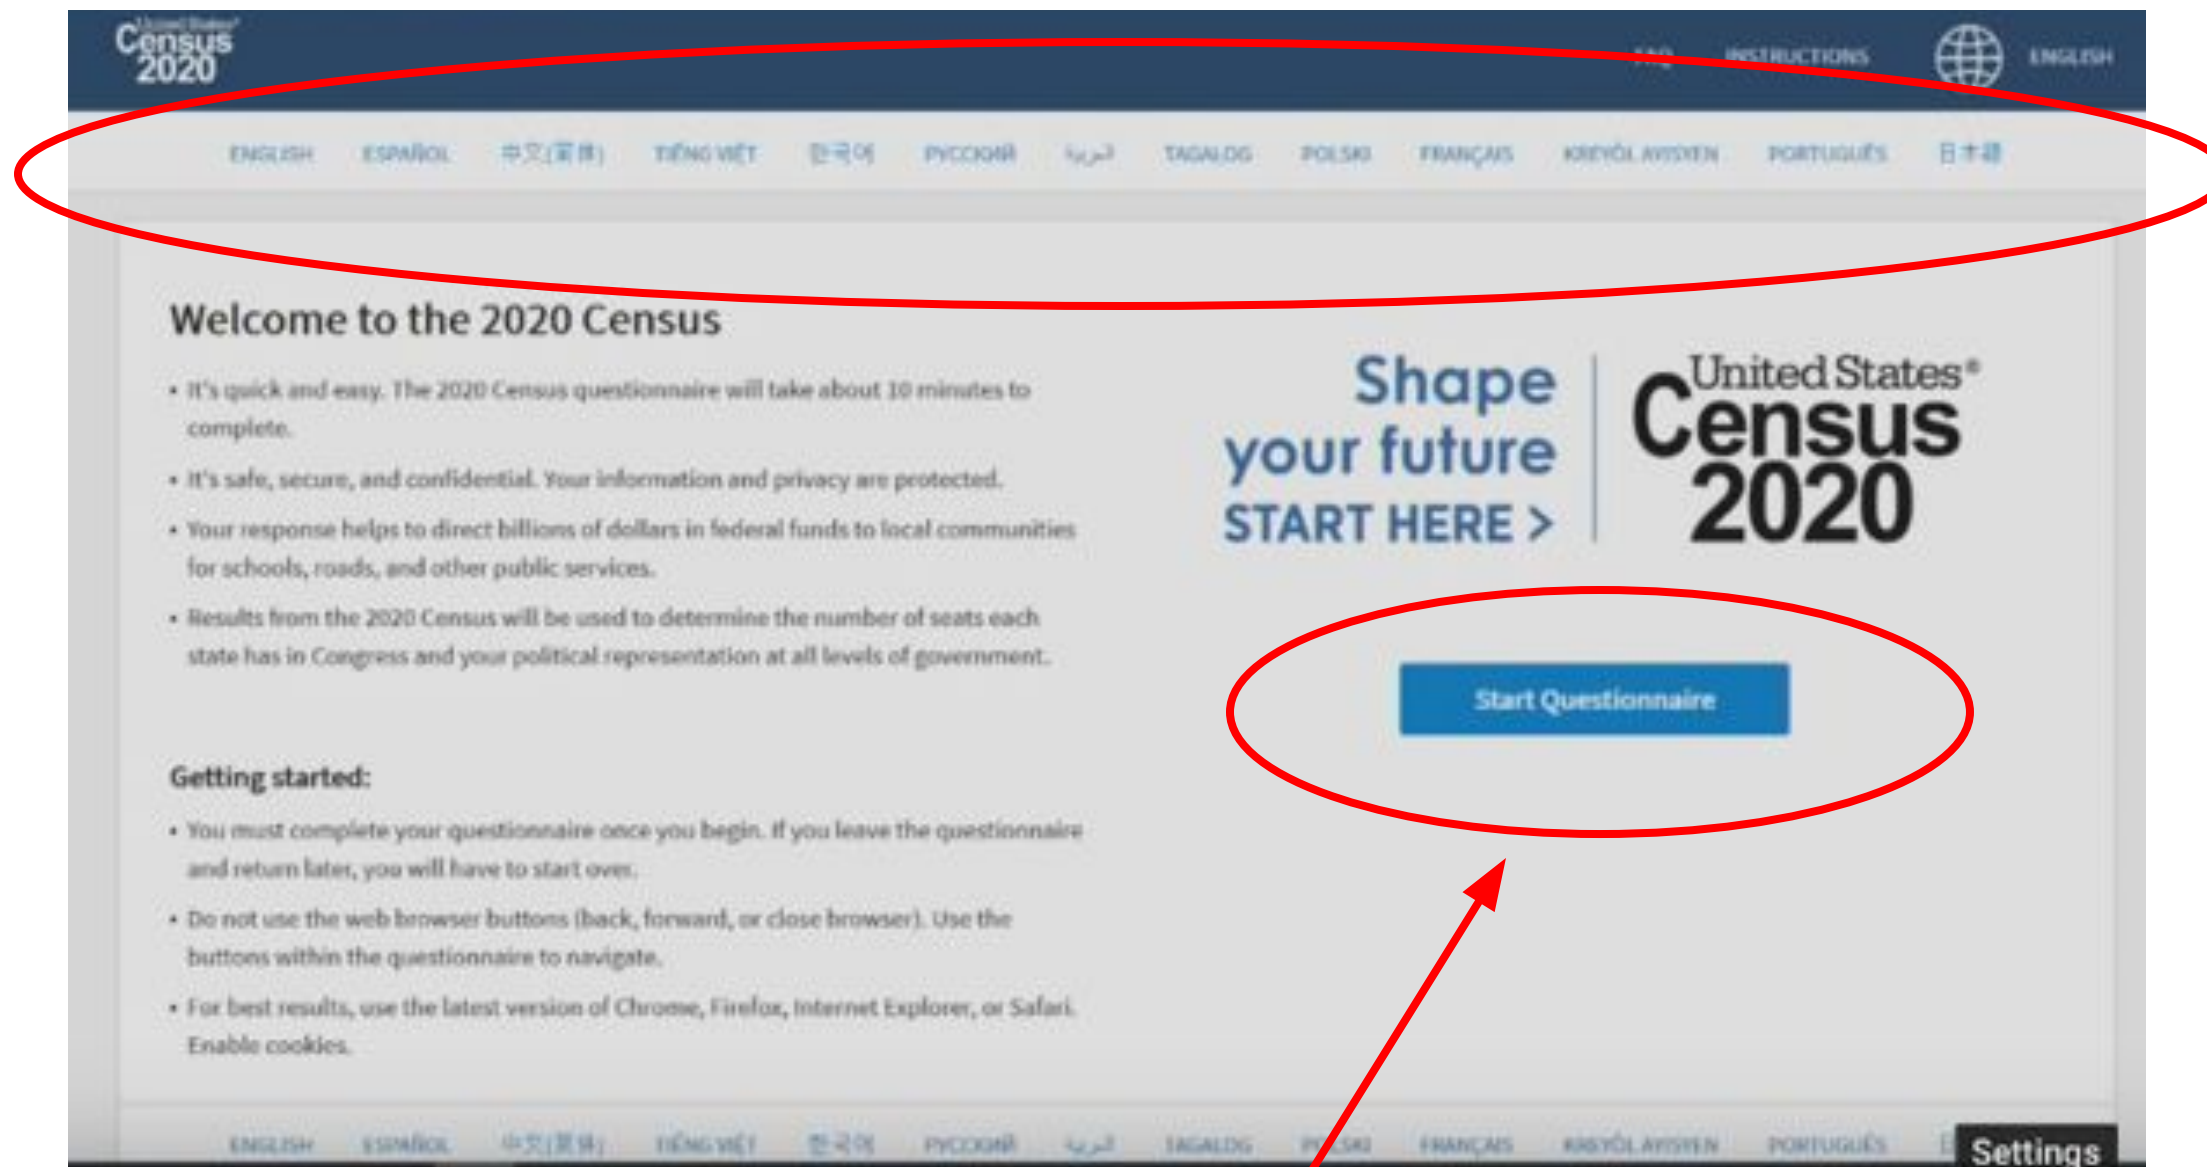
United States® Census 2020

FAQ INSTRUCTIONS ENGLISH

ENGLISH ESPAÑOL 中文(简体) TIẾNG VIỆT 한국어 РУССКИЙ عربي TAGALOG POLSKI FRANÇAIS KREYÒL AYISYEN PORTUGUÊS 日本語

Welcome to the 2020 Census

• It's quick and easy. The 2020 Census questionnaire will take about 10 minutes to complete.

• It's safe, secure, and confidential. Your information and privacy are protected.

• Your response helps to direct billions of dollars in federal funds to local communities for schools, roads, and other public services.

• Results from the 2020 Census will be used to determine the number of seats each state has in Congress and your political representation at all levels of government.

Shape your future START HERE >

United States® Census 2020

Start Questionnaire

Getting started:

• You must complete your questionnaire once you begin. If you leave the questionnaire and return later, you will have to start over.

• Do not use the web browser buttons (back, forward, or close browser). Use the buttons within the questionnaire to navigate.

• For best results, use the latest version of Chrome, Firefox, Internet Explorer, or Safari. Enable cookies.

ENGLISH ESPAÑOL 中文(简体) TIẾNG VIỆT 한국어 РУССКИЙ عربي TAGALOG POLSKI FRANÇAIS KREYÒL AYISYEN PORTUGUÊS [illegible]

Settings